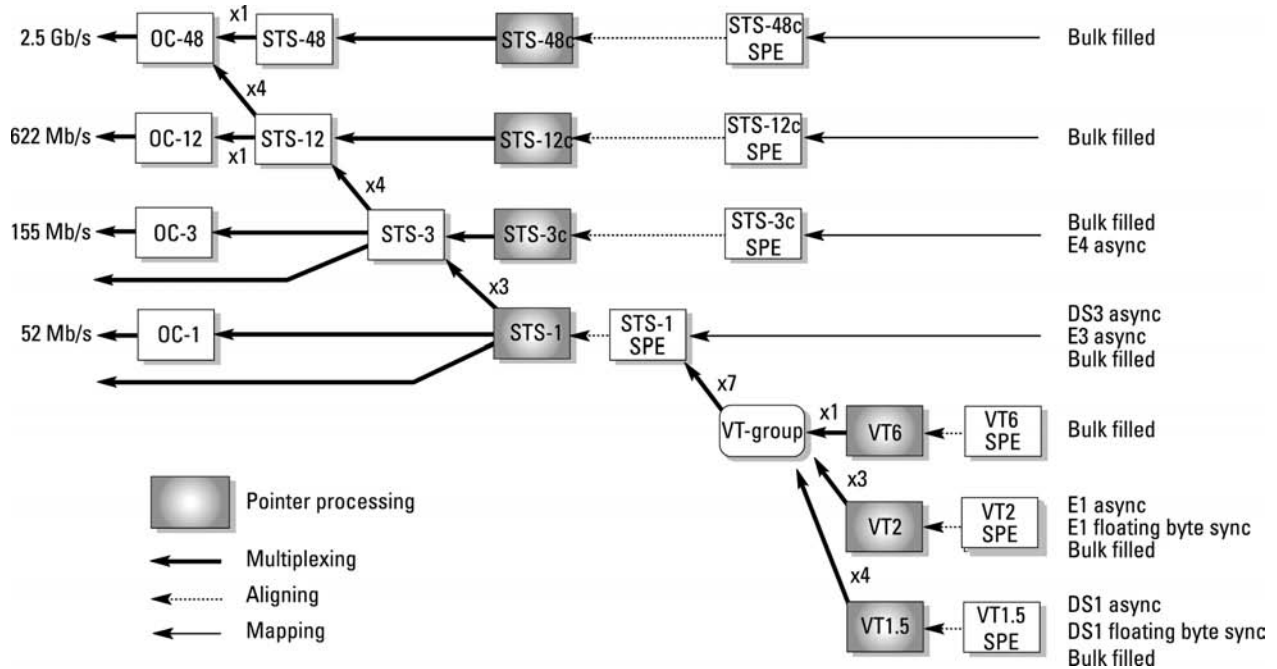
2.5 Gb/s OC-48 x1 STS-48 STS-48c STS-48c SPE Bulk filled

x4

622 Mb/s OC-12 x1 STS-12 STS-12c STS-12c SPE Bulk filled

x4

155 Mb/s OC-3 STS-3 STS-3c STS-3c SPE Bulk filled
E4 async

x3

52 Mb/s OC-1 STS-1 STS-1 SPE DS3 async
E3 async
Bulk filled

x7

VT-group x1 VT6 VT6 SPE Bulk filled

x3

VT2 VT2 SPE E1 async
E1 floating byte sync
Bulk filled

x4

VT1.5 VT1.5 SPE DS1 async
DS1 floating byte sync
Bulk filled

Pointer processing

Multiplexing

Aligning

Mapping